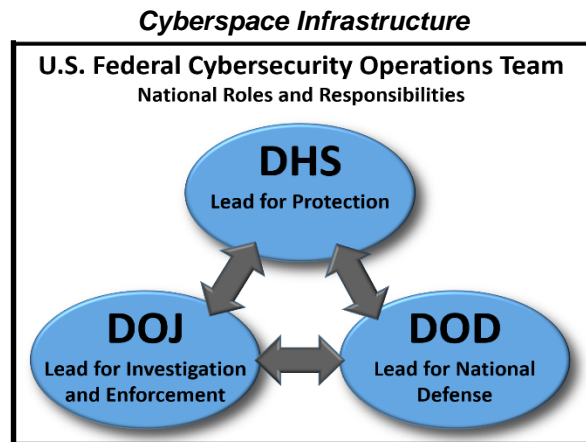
Cyberspace Infrastructure

U.S. Federal Cybersecurity Operations Team
National Roles and Responsibilities

DHS
Lead for Protection

DOJ
Lead for Investigation and Enforcement

DOD
Lead for National Defense